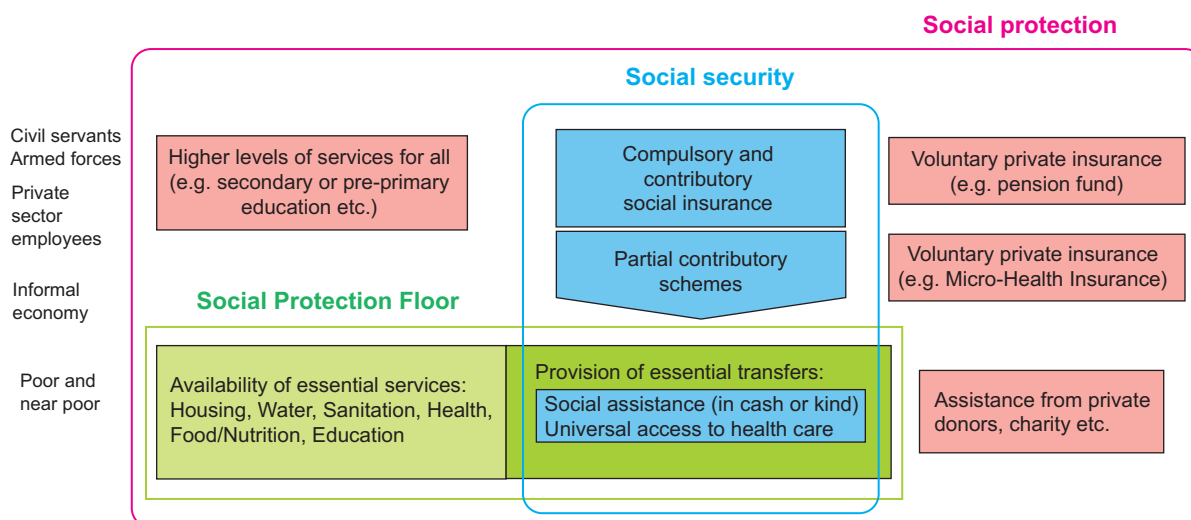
Social protection

Social security

Civil servants
Armed forces

Private sector employees

Informal economy

Poor and near poor

Higher levels of services for all (e.g. secondary or pre-primary education etc.)

Compulsory and contributory social insurance

Partial contributory schemes

Voluntary private insurance (e.g. pension fund)

Voluntary private insurance (e.g. Micro-Health Insurance)

Social Protection Floor

Availability of essential services: Housing, Water, Sanitation, Health, Food/Nutrition, Education

Provision of essential transfers:
Social assistance (in cash or kind)
Universal access to health care

Assistance from private donors, charity etc.